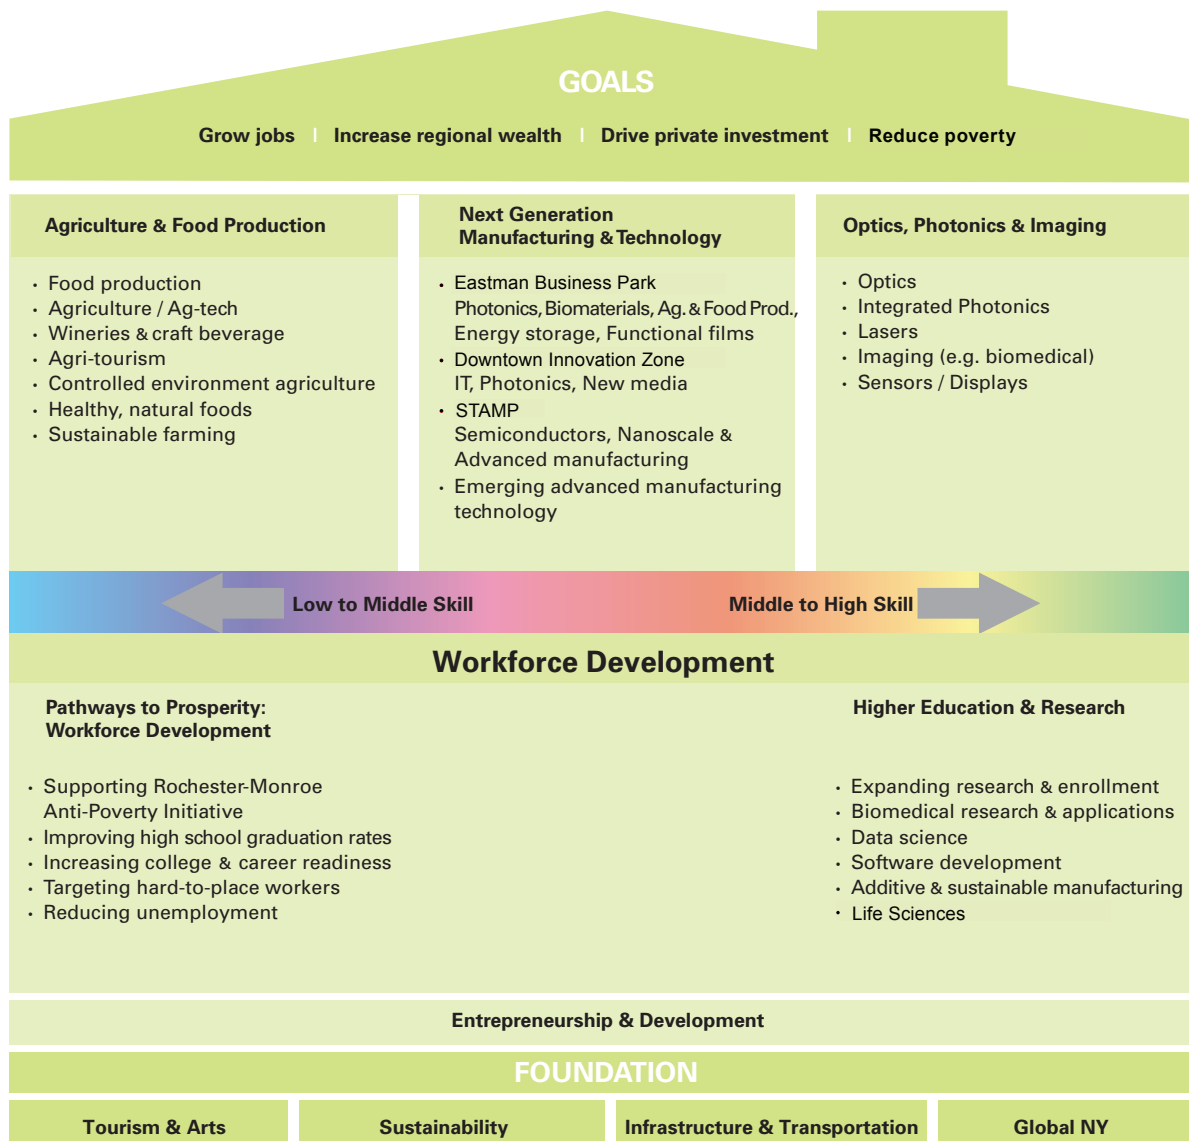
GOALS

Grow jobs | Increase regional wealth | Drive private investment | Reduce poverty

Agriculture & Food Production

- Food production
- Agriculture / Ag-tech
- Wineries & craft beverage
- Agri-tourism
- Controlled environment agriculture
- Healthy, natural foods
- Sustainable farming

Next Generation Manufacturing & Technology

- Eastman Business Park
Photonics, Biomaterials, Ag. & Food Prod., Energy storage, Functional films
- Downtown Innovation Zone
IT, Photonics, New media
- STAMP
Semiconductors, Nanoscale & Advanced manufacturing
- Emerging advanced manufacturing technology

Optics, Photonics & Imaging

- Optics
- Integrated Photonics
- Lasers
- Imaging (e.g. biomedical)
- Sensors / Displays

Low to Middle Skill

Middle to High Skill

Workforce Development

Pathways to Prosperity: Workforce Development

- Supporting Rochester-Monroe Anti-Poverty Initiative
- Improving high school graduation rates
- Increasing college & career readiness
- Targeting hard-to-place workers
- Reducing unemployment

Higher Education & Research

- Expanding research & enrollment
- Biomedical research & applications
- Data science
- Software development
- Additive & sustainable manufacturing
- Life Sciences

Entrepreneurship & Development

FOUNDATION

Tourism & Arts | Sustainability | Infrastructure & Transportation | Global NY